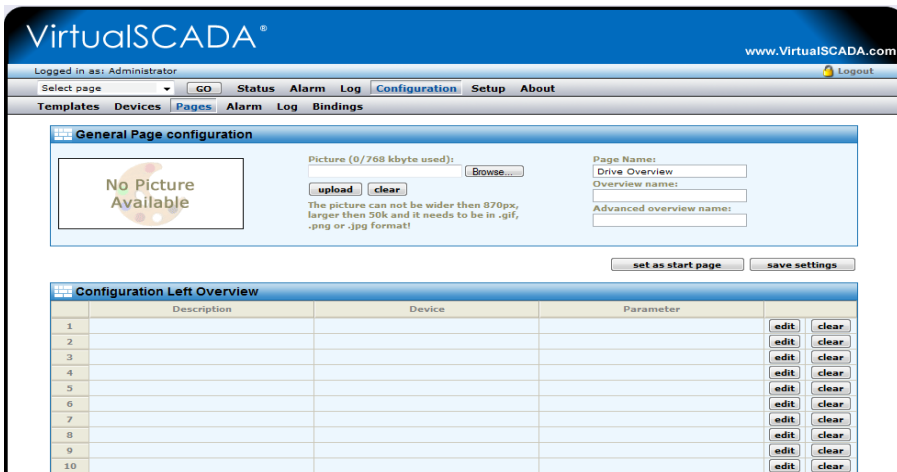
VirtualSCADA®

www.VirtualSCADA.com

Logged in as: Administrator

Logout

Select page

GO

Status Alarm Log Configuration Setup About

Templates Devices Pages Alarm Log Bindings

General Page configuration

No Picture Available

Picture (0/768 kbyte used):

Browse...

upload clear

The picture can not be wider then 870px, larger then 50k and it needs to be in .gif, .png or .jpg format!

Page Name:

Drive Overview

Overview name:

Advanced overview name:

set as start page

save settings

Configuration Left Overview

| | Description | Device | Parameter | |
|---|---|---|---|---|
| 1 | | | | edit clear |
| 2 | | | | edit clear |
| 3 | | | | edit clear |
| 4 | | | | edit clear |
| 5 | | | | edit clear |
| 6 | | | | edit clear |
| 7 | | | | edit clear |
| 8 | | | | edit clear |
| 9 | | | | edit clear |
| 10 | | | | edit clear |